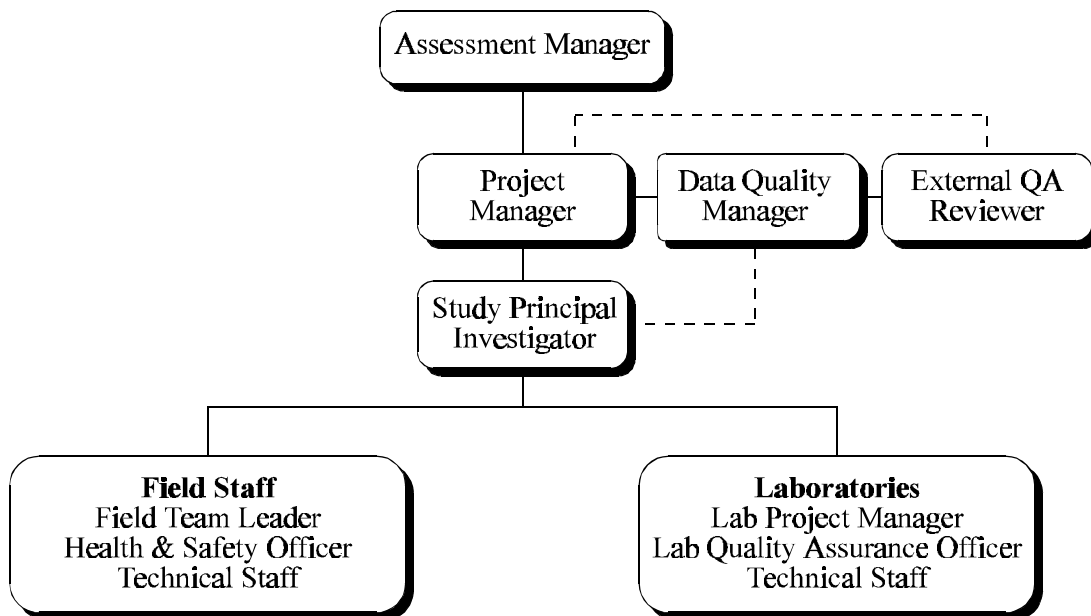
Assessment Manager

Project Manager

Data Quality Manager

External QA Reviewer

Study Principal Investigator

**Field Staff**
Field Team Leader
Health & Safety Officer
Technical Staff

**Laboratories**
Lab Project Manager
Lab Quality Assurance Officer
Technical Staff